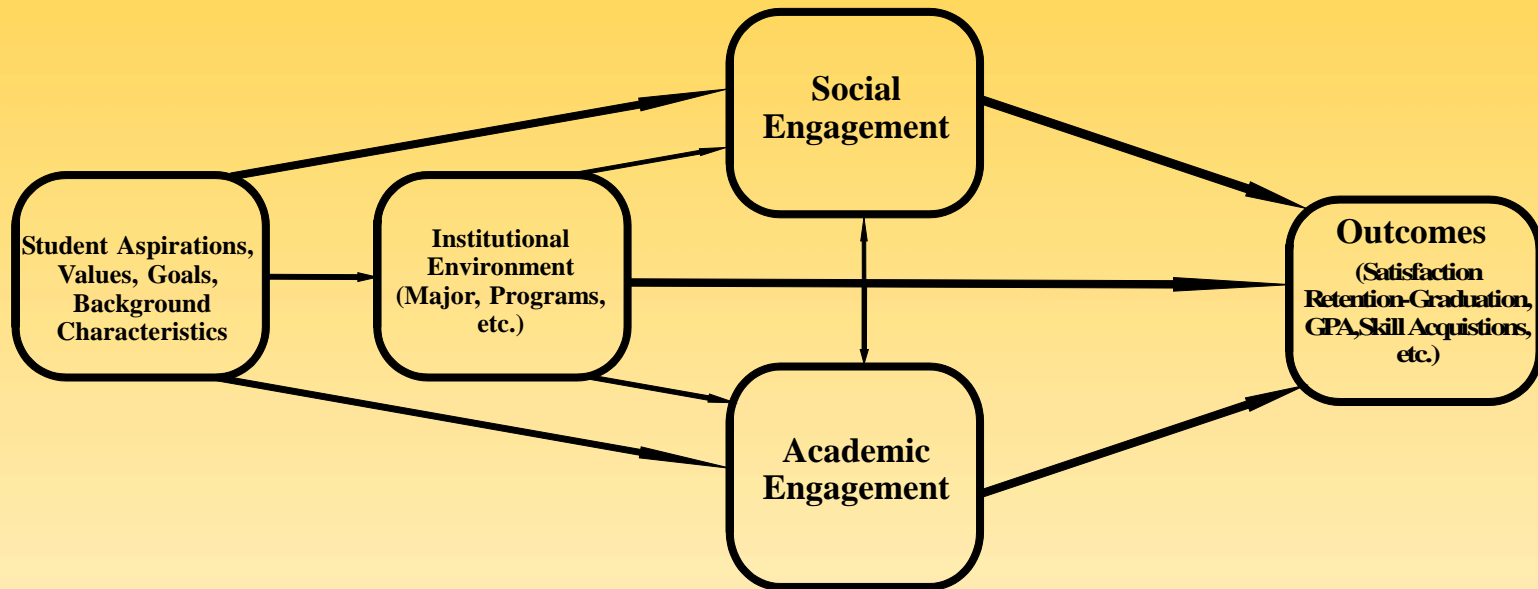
Student Aspirations, Values, Goals, Background Characteristics

Institutional Environment (Major, Programs, etc.)

Social Engagement

Academic Engagement

Outcomes (Satisfaction Retention-Graduation, GPA,Skill Acquistions, etc.)